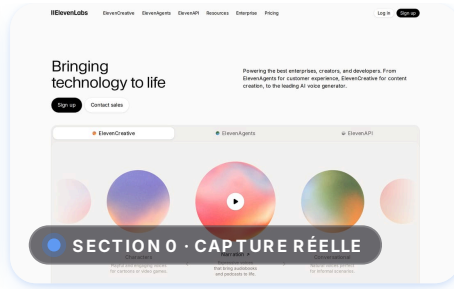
IIElevenLabs ElevenCreative ElevenAgents ElevenAPI Resources Enterprise Pricing Log in Sign up

Bringing technology to life

Powering the best enterprises, creators, and developers. From ElevenAgents for customer experience, ElevenCreative for content creation, to the leading AI voice generator.

Sign up Contact sales

ElevenCreative ElevenAgents ElevenAPI

Characters
Narration
Conversational

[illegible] for cartoons or video games.
that bring audiobooks and podcasts to life.
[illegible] for informal scenarios.

SECTION 0 · CAPTURE RÉELLE